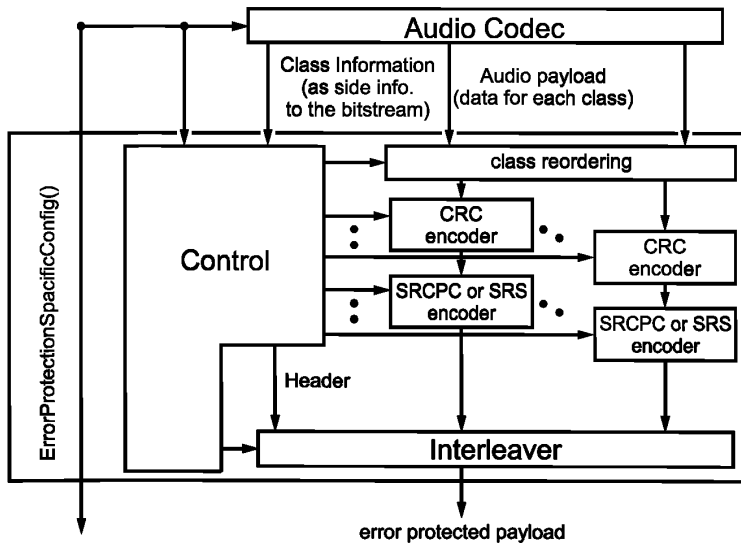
Audio Codec

Class Information (as side info. to the bitstream)

Audio payload (data for each class)

ErrorProtectionSpacificConfig()

Control

class reordering

CRC encoder

CRC encoder

SRCPC or SRS encoder

SRCPC or SRS encoder

Header

Interleaver

error protected payload